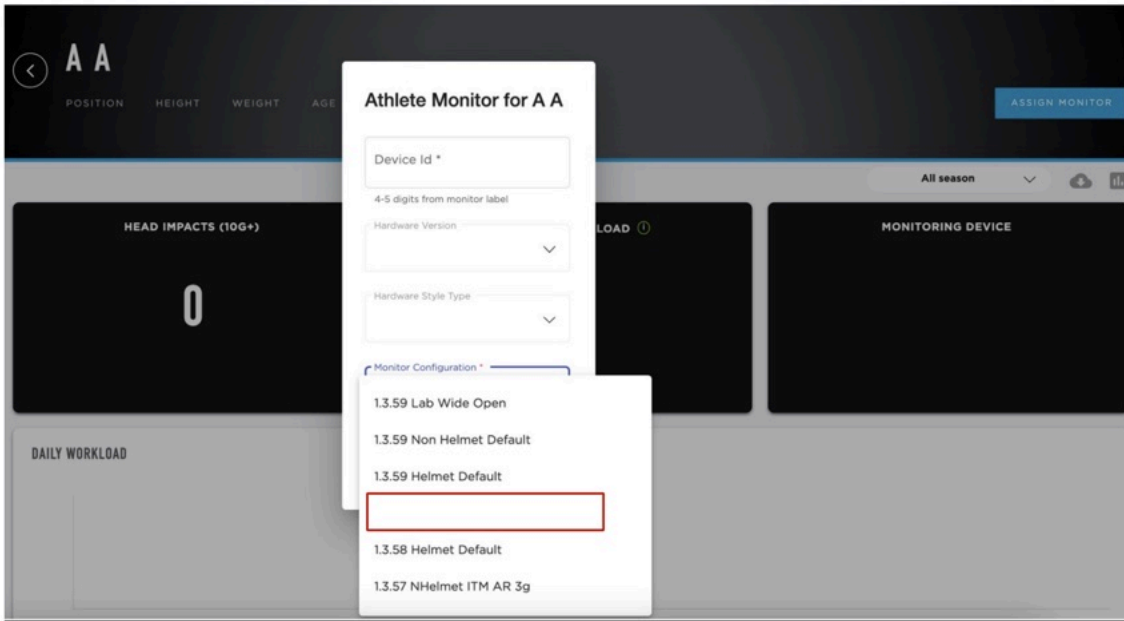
A A

POSITION HEIGHT WEIGHT AGE

ASSIGN MONITOR

All season

HEAD IMPACTS (10G+)

0

LOAD

MONITORING DEVICE

DAILY WORKLOAD

Athlete Monitor for A A

Device Id *

4-5 digits from monitor label

Hardware Version

Hardware Style Type

Monitor Configuration *

1.3.59 Lab Wide Open

1.3.59 Non Helmet Default

1.3.59 Helmet Default

1.3.58 Helmet Default

1.3.57 NHelmet ITM AR 3g